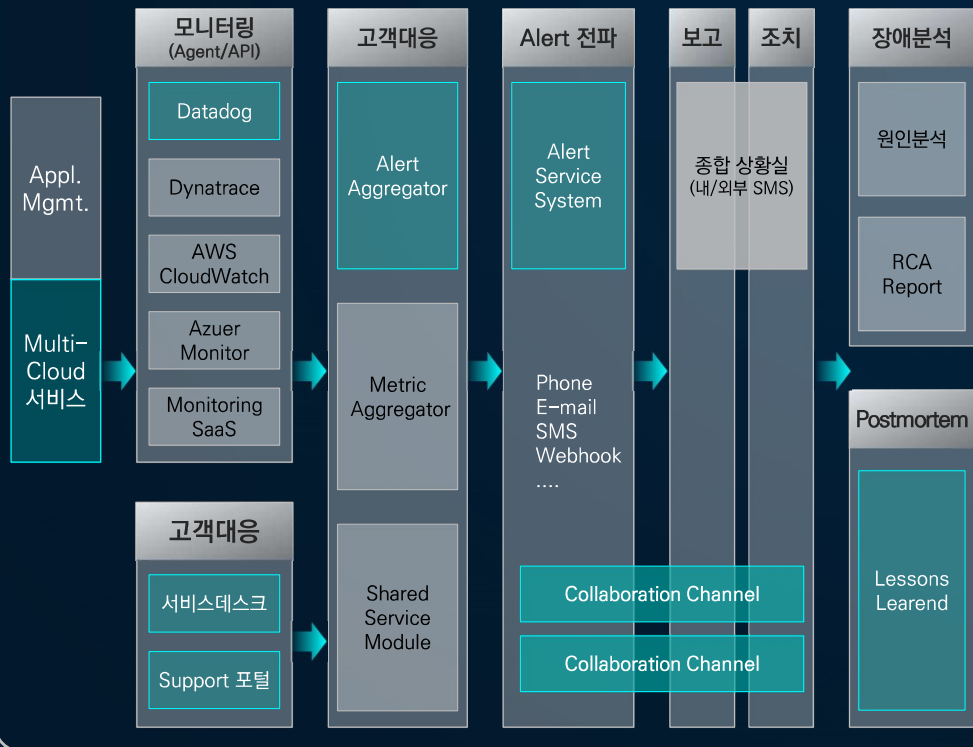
Appl. Mgmt.

Multi-Cloud 서비스

모니터링 (Agent/API)

Datadog

Dynatrace

AWS CloudWatch

Azuer Monitor

Monitoring SaaS

고객대응

서비스데스크

Support 포털

고객대응

Alert Aggregator

Metric Aggregator

Shared Service Module

Alert 전파

Alert Service System

Phone
E-mail
SMS
Webhook
....

Collaboration Channel

Collaboration Channel

보고

조치

종합 상황실 (내/외부 SMS)

장애분석

원인분석

RCA Report

Postmortem

Lessons Learend